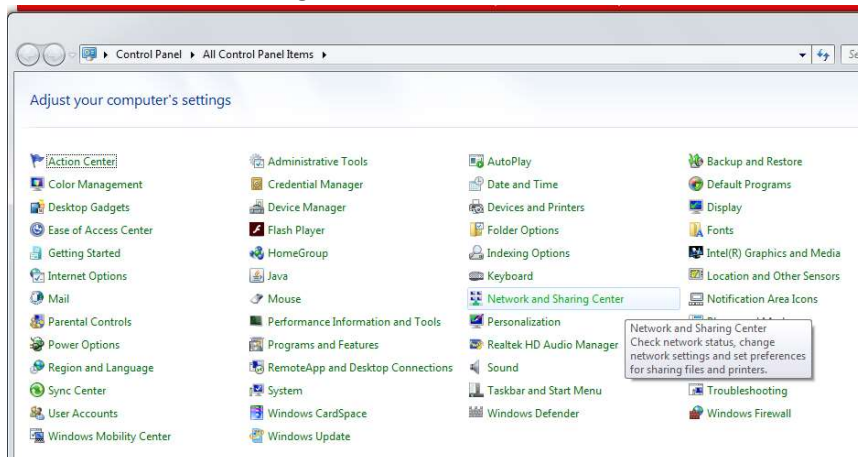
Control Panel ▸ All Control Panel Items ▸

Se

Adjust your computer's settings

Action Center
Color Management
Desktop Gadgets
Ease of Access Center
Getting Started
Internet Options
Mail
Parental Controls
Power Options
Region and Language
Sync Center
User Accounts
Windows Mobility Center

Administrative Tools
Credential Manager
Device Manager
Flash Player
HomeGroup
Java
Mouse
Performance Information and Tools
Programs and Features
RemoteApp and Desktop Connections
System
Windows CardSpace
Windows Update

AutoPlay
Date and Time
Devices and Printers
Folder Options
Indexing Options
Keyboard
Network and Sharing Center
Personalization
Realtek HD Audio Manager
Sound
Taskbar and Start Menu
Windows Defender

Backup and Restore
Default Programs
Display
Fonts
Intel(R) Graphics and Media
Location and Other Sensors
Notification Area Icons
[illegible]
Troubleshooting
Windows Firewall

Network and Sharing Center
Check network status, change network settings and set preferences for sharing files and printers.